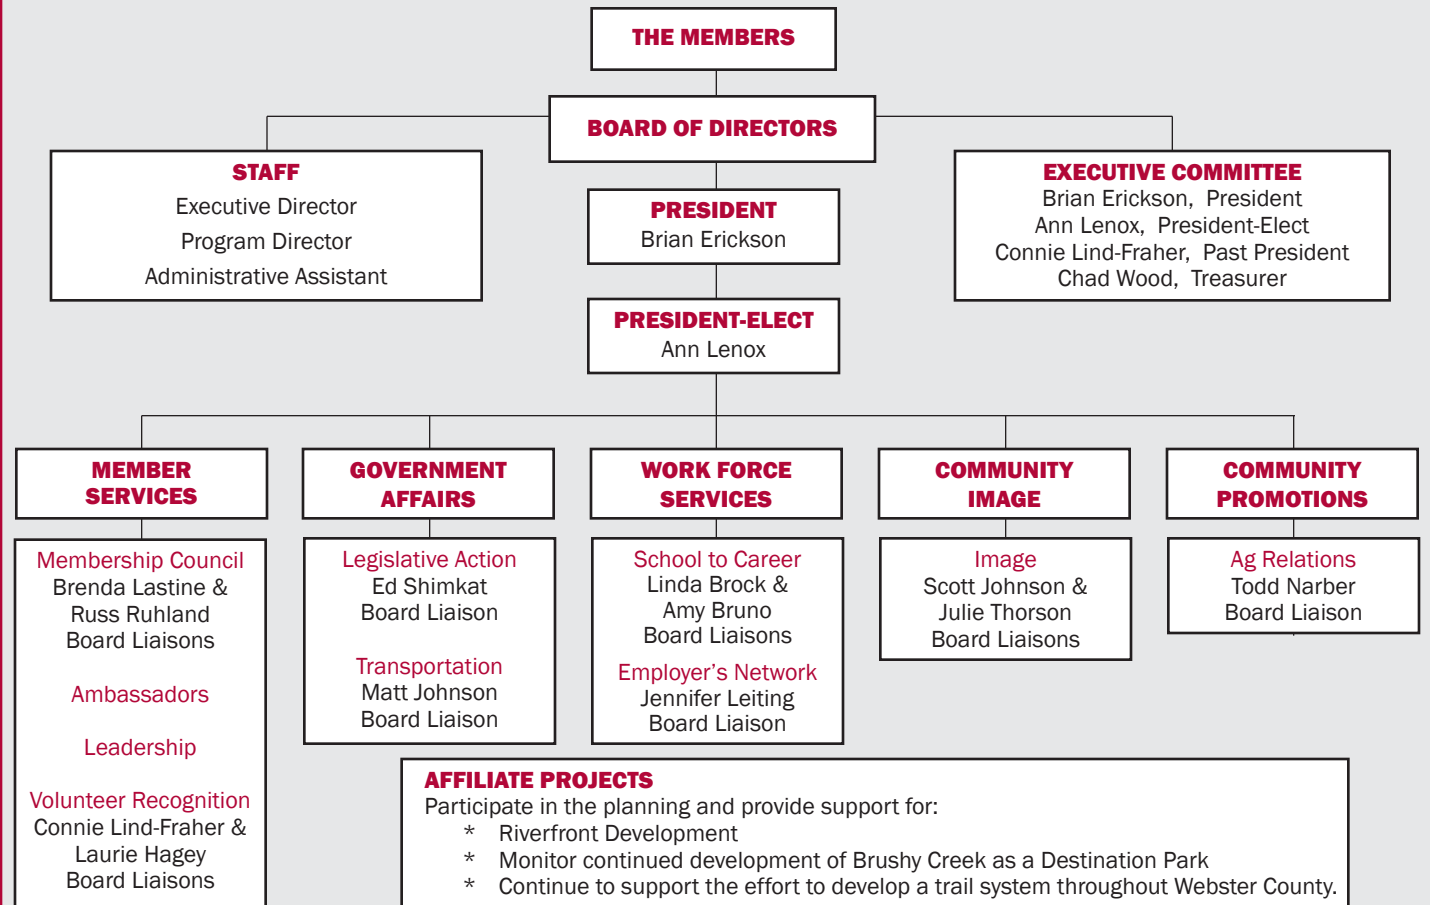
THE MEMBERS

BOARD OF DIRECTORS

STAFF
Executive Director
Program Director
Administrative Assistant

PRESIDENT
Brian Erickson

EXECUTIVE COMMITTEE
Brian Erickson, President
Ann Lenox, President-Elect
Connie Lind-Fraher, Past President
Chad Wood, Treasurer

PRESIDENT-ELECT
Ann Lenox

MEMBER SERVICES

Membership Council
Brenda Lastine &
Russ Ruhland
Board Liaisons

Ambassadors

Leadership

Volunteer Recognition
Connie Lind-Fraher &
Laurie Hagey
Board Liaisons

GOVERNMENT AFFAIRS

Legislative Action
Ed Shimkat
Board Liaison

Transportation
Matt Johnson
Board Liaison

WORK FORCE SERVICES

School to Career
Linda Brock &
Amy Bruno
Board Liaisons

Employer's Network
Jennifer Leiting
Board Liaison

COMMUNITY IMAGE

Image
Scott Johnson &
Julie Thorson
Board Liaisons

COMMUNITY PROMOTIONS

Ag Relations
Todd Narber
Board Liaison

AFFILIATE PROJECTS
Participate in the planning and provide support for:
* Riverfront Development
* Monitor continued development of Brushy Creek as a Destination Park
* Continue to support the effort to develop a trail system throughout Webster County.